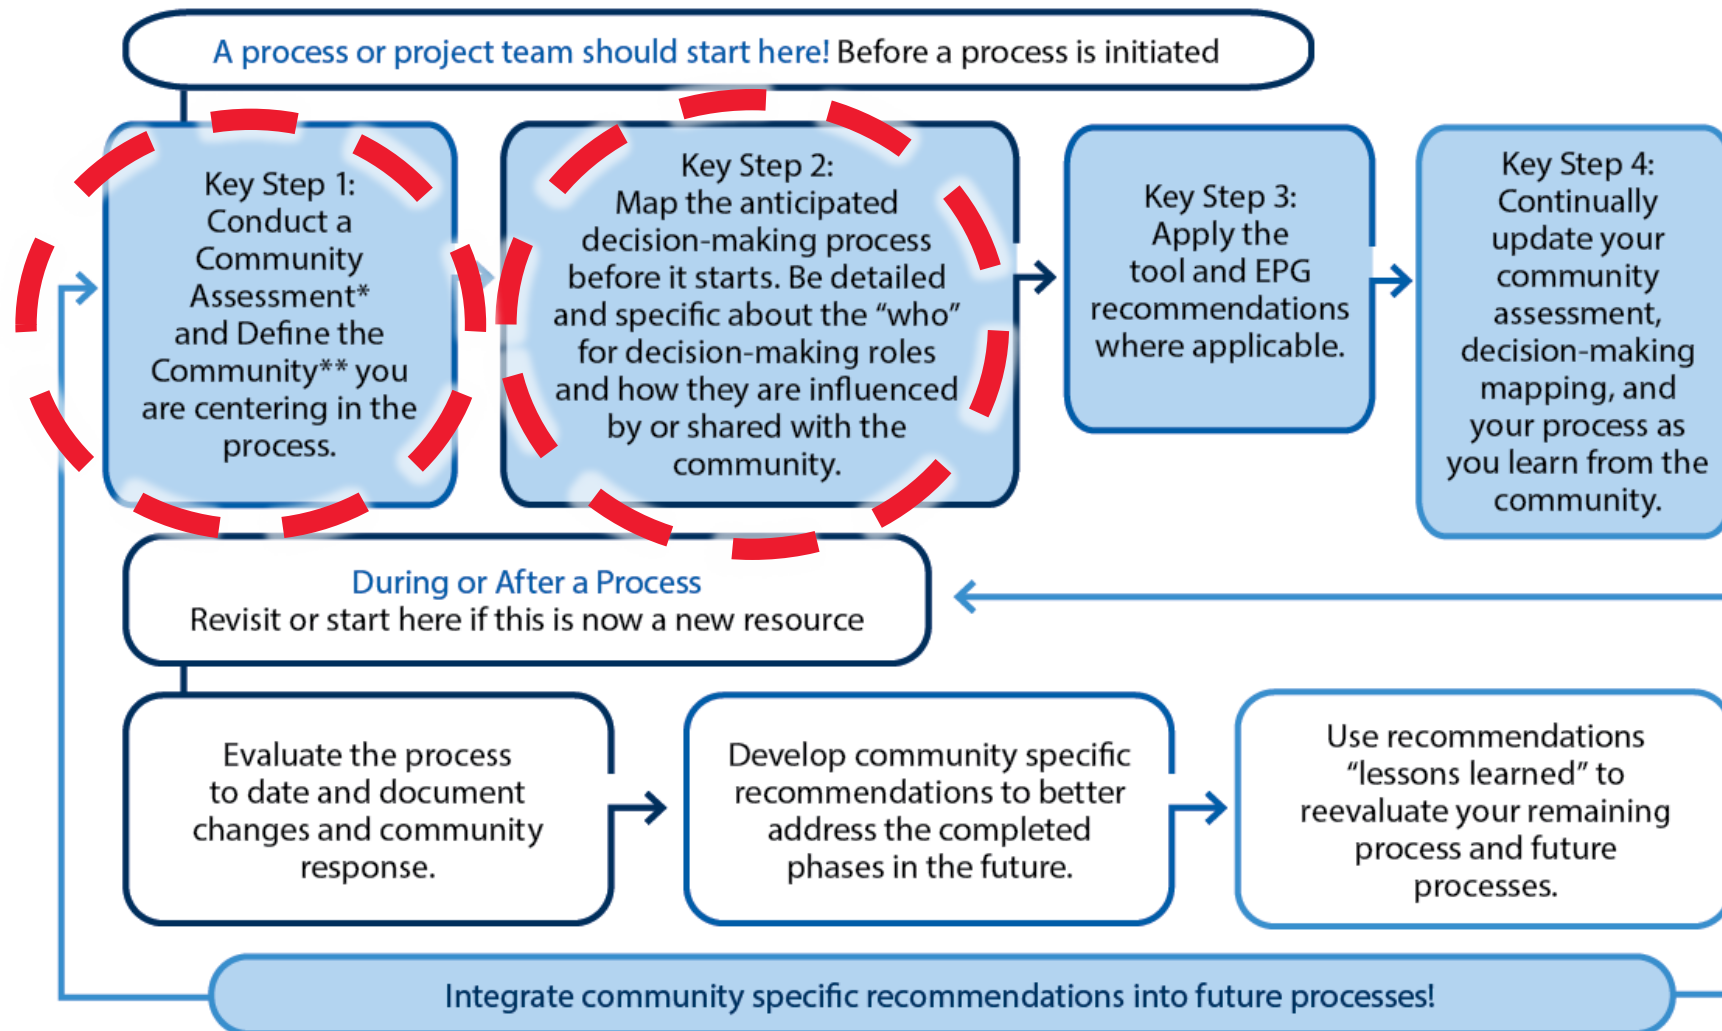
A process or project team should start here! Before a process is initiated

Key Step 1: Conduct a Community Assessment* and Define the Community** you are centering in the process.

Key Step 2: Map the anticipated decision-making process before it starts. Be detailed and specific about the “who” for decision-making roles and how they are influenced by or shared with the community.

Key Step 3: Apply the tool and EPG recommendations where applicable.

Key Step 4: Continually update your community assessment, decision-making mapping, and your process as you learn from the community.

During or After a Process
Revisit or start here if this is now a new resource

Evaluate the process to date and document changes and community response.

Develop community specific recommendations to better address the completed phases in the future.

Use recommendations “lessons learned” to reevaluate your remaining process and future processes.

Integrate community specific recommendations into future processes!